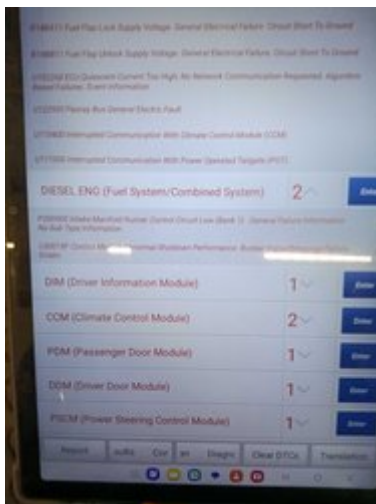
B1A8411 Fuel Flap Lock Supply Voltage: General Electrical Failure: Circuit Short To Ground

B1A8611 Fuel Flap Unlock Supply Voltage: General Electrical Failure: Circuit Short To Ground

U1A2368 ECU Quiescent Current Too High: No Network Communication Requested: Algorithm Based Failures: Event Information

U722500 Flexray Bus General Electric Fault

U715600 Interrupted Communication With Climate Control Module (CCM)

U717000 Interrupted Communication With Power Operated Tailgate (POT)

DIESEL ENG (Fuel System/Combined System) 2 Enter

P200000 Intake Manifold Runner Control Circuit Low (Bank 1) : General Failure Information: No Sub Type Information

U000 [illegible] Control M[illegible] Internal Shutdown Performance: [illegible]

DIM (Driver Information Module) 1 Enter

CCM (Climate Control Module) 2 Enter

PDM (Passenger Door Module) 1 Enter

DDM (Driver Door Module) 1 Enter

PSCM (Power Steering Control Module) 1 Enter

Report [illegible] Cor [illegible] Diagn Clear DTCs Translation